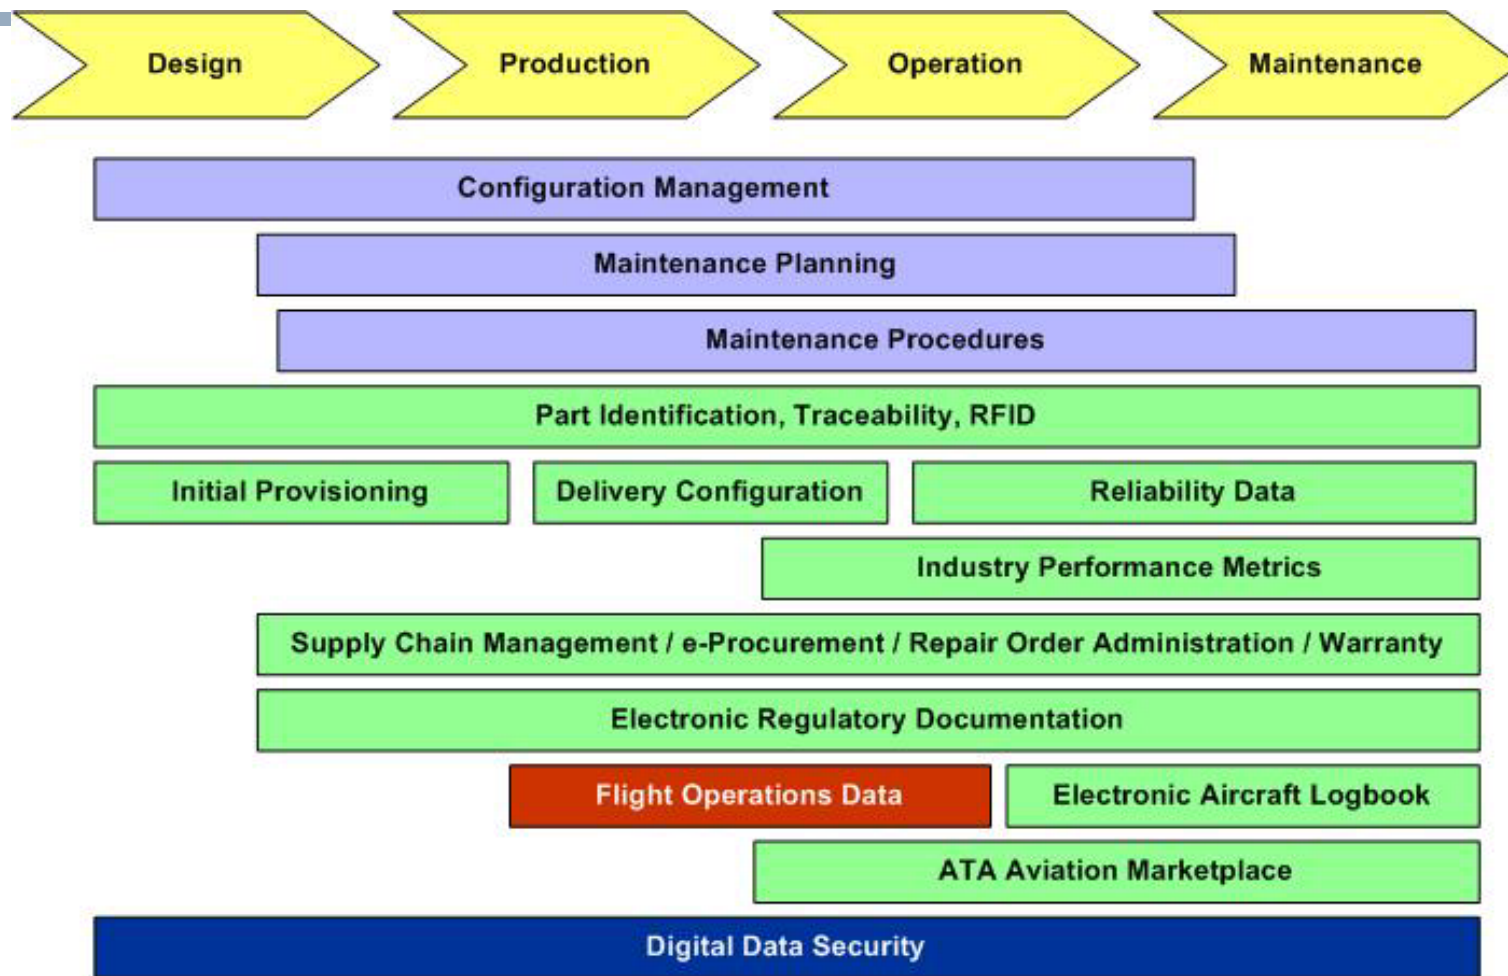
Design
Production
Operation
Maintenance

Configuration Management

Maintenance Planning

Maintenance Procedures

Part Identification, Traceability, RFID

Initial Provisioning

Delivery Configuration

Reliability Data

Industry Performance Metrics

Supply Chain Management / e-Procurement / Repair Order Administration / Warranty

Electronic Regulatory Documentation

Flight Operations Data

Electronic Aircraft Logbook

ATA Aviation Marketplace

Digital Data Security